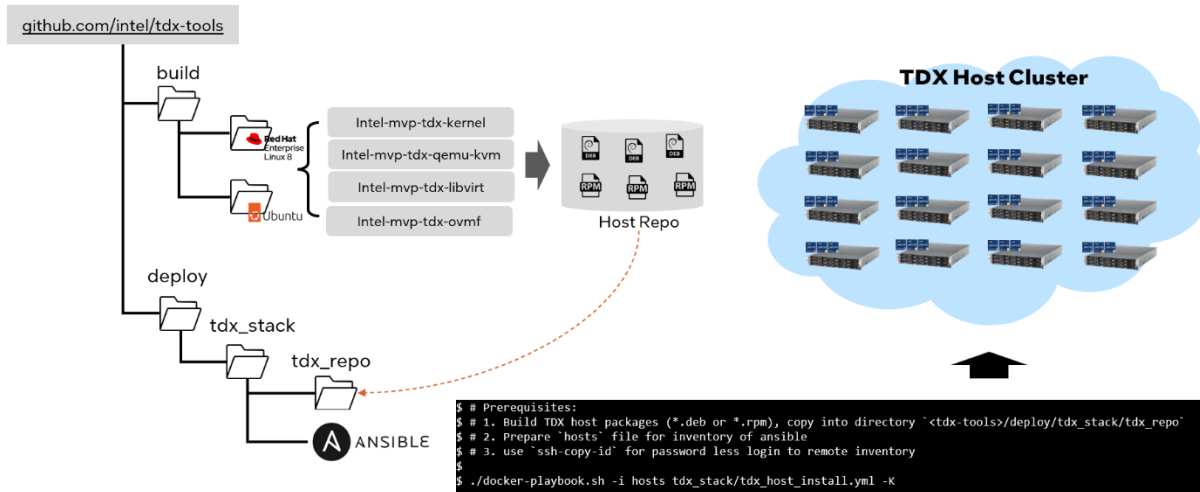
github.com/intel/tdx-tools

build

Red Hat Enterprise Linux 8

Ubuntu

Intel-mvp-tdx-kernel

Intel-mvp-tdx-qemu-kvm

Intel-mvp-tdx-libvirt

Intel-mvp-tdx-ovmf

DEB DEB DEB

RPM RPM RPM

Host Repo

TDX Host Cluster

deploy

tdx_stack

tdx_repo

ANSIBLE

$ # Prerequisites:
$ # 1. Build TDX host packages (*.deb or *.rpm), copy into directory `<tdx-tools>/deploy/tdx_stack/tdx_repo`
$ # 2. Prepare `hosts` file for inventory of ansible
$ # 3. use `ssh-copy-id` for password less login to remote inventory
$
$ ./docker-playbook.sh -i hosts tdx_stack/tdx_host_install.yml -K